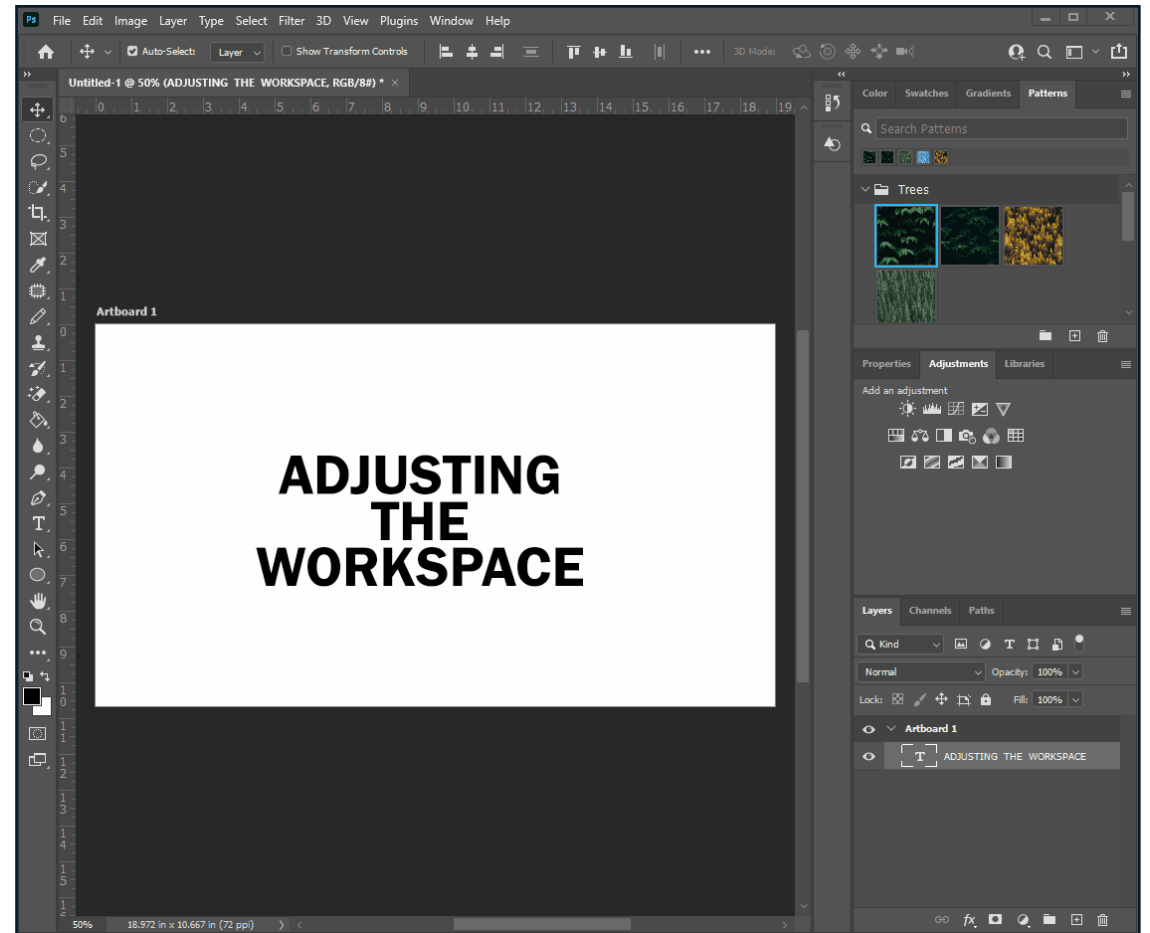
Ps File Edit Image Layer Type Select Filter 3D View Plugins Window Help

Auto-Select: Layer Show Transform Controls ••• 3D Mode:

Untitled-1 @ 50% (ADJUSTING THE WORKSPACE, RGB/8#) * ×

0 1 2 3 4 5 6 7 8 9 10 11 12 13 14 15 16 17 18 19

Artboard 1

ADJUSTING
THE
WORKSPACE

Color Swatches Gradients Patterns

Search Patterns

Trees

Properties Adjustments Libraries

Add an adjustment

Layers Channels Paths

Kind

Normal Opacity: 100%

Lock: Fill: 100%

Artboard 1

ADJUSTING THE WORKSPACE

50% 18.972 in x 10.667 in (72 ppi)